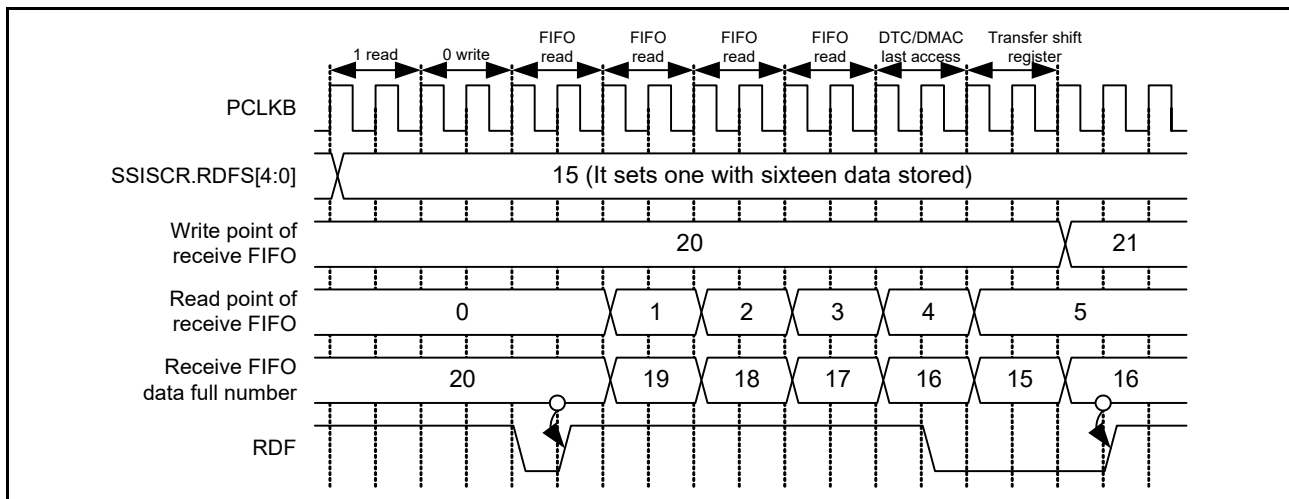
1 read
0 write
FIFO read
FIFO read
FIFO read
FIFO read
DTC/DMAC last access
Transfer shift register

PCLKB

SSISCR.RDFS[4:0]
15 (It sets one with sixteen data stored)

Write point of receive FIFO
20
21

Read point of receive FIFO
0
1
2
3
4
5

Receive FIFO data full number
20
19
18
17
16
15
16

RDF